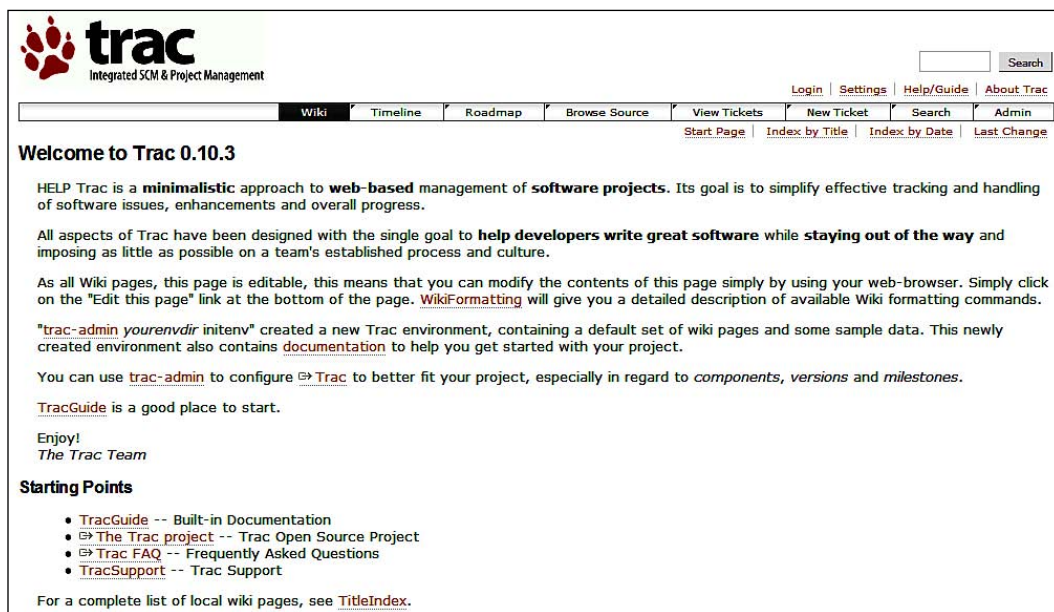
trac
Integrated SCM & Project Management

Search

Login | Settings | Help/Guide | About Trac

Wiki | Timeline | Roadmap | Browse Source | View Tickets | New Ticket | Search | Admin

Start Page | Index by Title | Index by Date | Last Change

Welcome to Trac 0.10.3

HELP Trac is a **minimalistic** approach to **web-based** management of **software projects**. Its goal is to simplify effective tracking and handling of software issues, enhancements and overall progress.

All aspects of Trac have been designed with the single goal to **help developers write great software** while **staying out of the way** and imposing as little as possible on a team's established process and culture.

As all Wiki pages, this page is editable, this means that you can modify the contents of this page simply by using your web-browser. Simply click on the "Edit this page" link at the bottom of the page. WikiFormatting will give you a detailed description of available Wiki formatting commands.

"trac-admin *yourenvdir* initenv" created a new Trac environment, containing a default set of wiki pages and some sample data. This newly created environment also contains documentation to help you get started with your project.

You can use trac-admin to configure Trac to better fit your project, especially in regard to *components*, *versions* and *milestones*.

TracGuide is a good place to start.

Enjoy!
*The Trac Team*

Starting Points

- TracGuide -- Built-in Documentation
- The Trac project -- Trac Open Source Project
- Trac FAQ -- Frequently Asked Questions
- TracSupport -- Trac Support

For a complete list of local wiki pages, see TitleIndex.